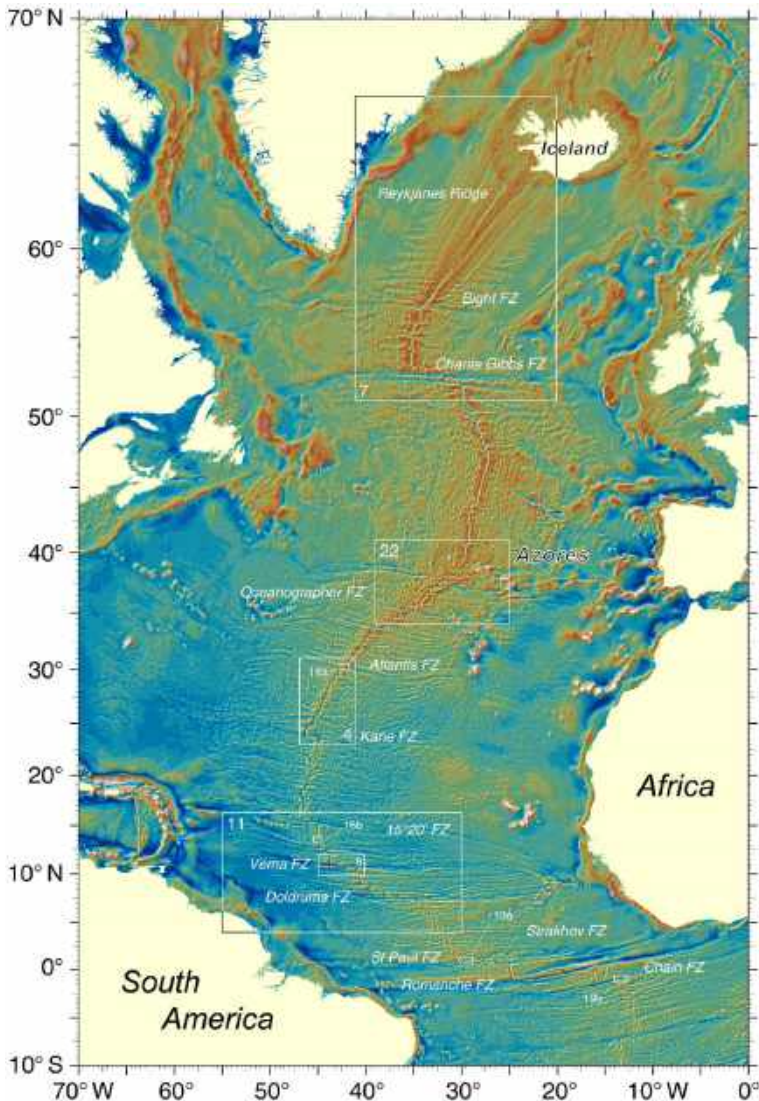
70° N
60°
50°
40°
30°
20°
10° N
0°
10° S
Iceland
Reykjanes Ridge
Bight FZ
Charlie Gibbs FZ
7
22
Azores
Oceanographer FZ
Atlantis FZ
19a
4
Kane FZ
Africa
11
19b
15°20' FZ
Vema FZ
8
Doldrums FZ
10b
Strakhov FZ
St Paul FZ
Romanche FZ
Chain FZ
19c
South America
70° W
60°
50°
40°
30°
20°
10° W
0°